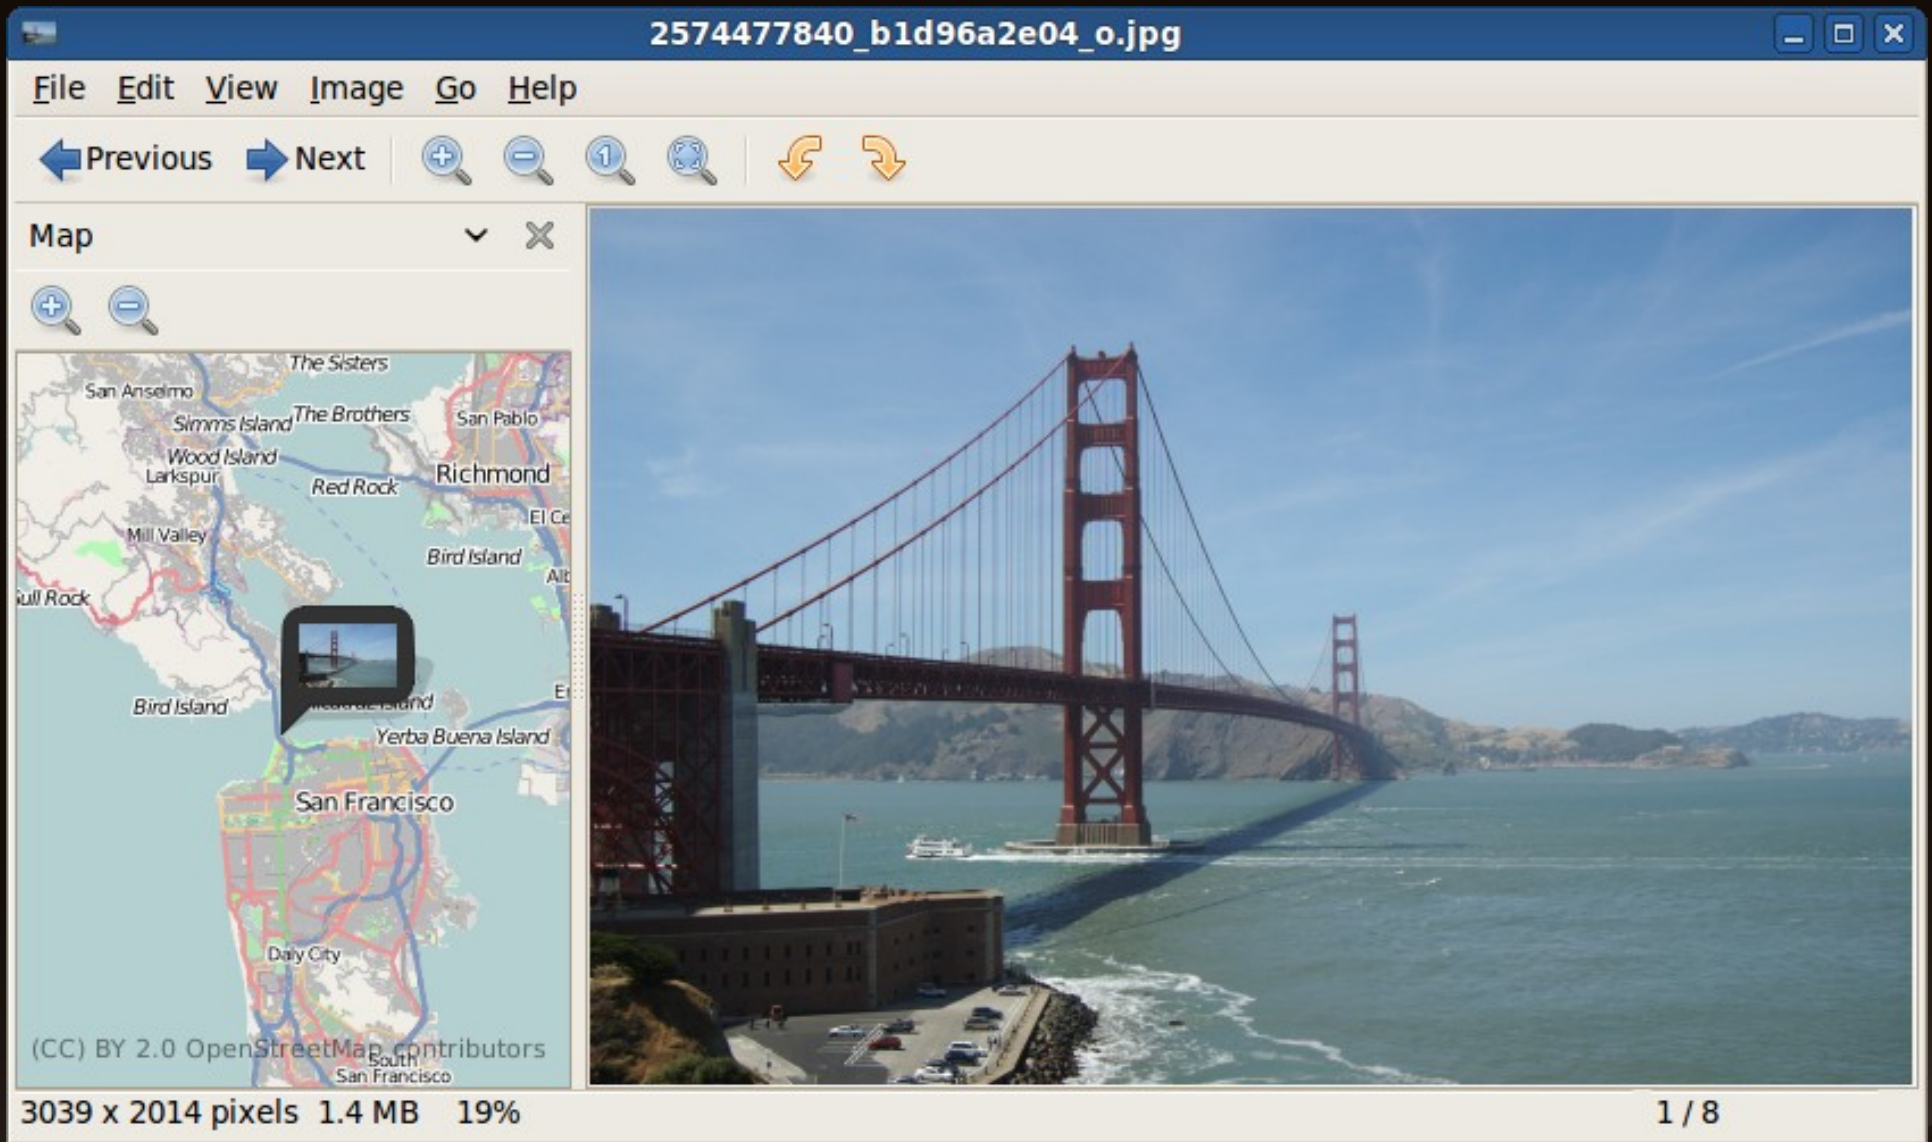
2574477840_b1d96a2e04_o.jpg

File Edit View Image Go Help

Previous Next

Map

The Sisters
San Anselmo
Simms Island
The Brothers
San Pablo
Wood Island
Larkspur
Richmond
Red Rock
El Ce
Mill Valley
Bird Island
Alb
ull Rock
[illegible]sland
Bird Island
Er
Yerba Buena Island
San Francisco
Daly City
(CC) BY 2.0 OpenStreetMap contributors
South
San Francisco

3039 x 2014 pixels 1.4 MB 19%
1 / 8